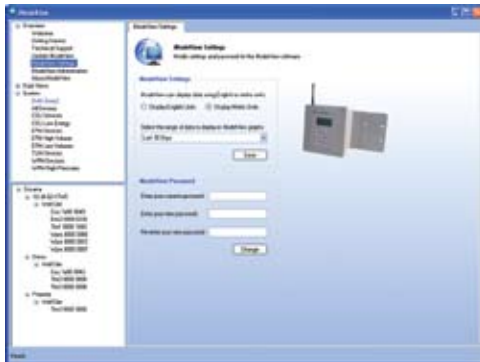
ModelView

ModelView Settings

ModelView Settings
Modify settings and password for the ModelView software.

ModelView Settings

ModelView can display data using English or metric units.

Display English Units
Display Metric Units

Select the range of data to display in ModelView graphs:

Last 30 Days

Save

ModelView Password

Enter your current password:

Enter your new password:

Re-enter your new password:

Change

Ready